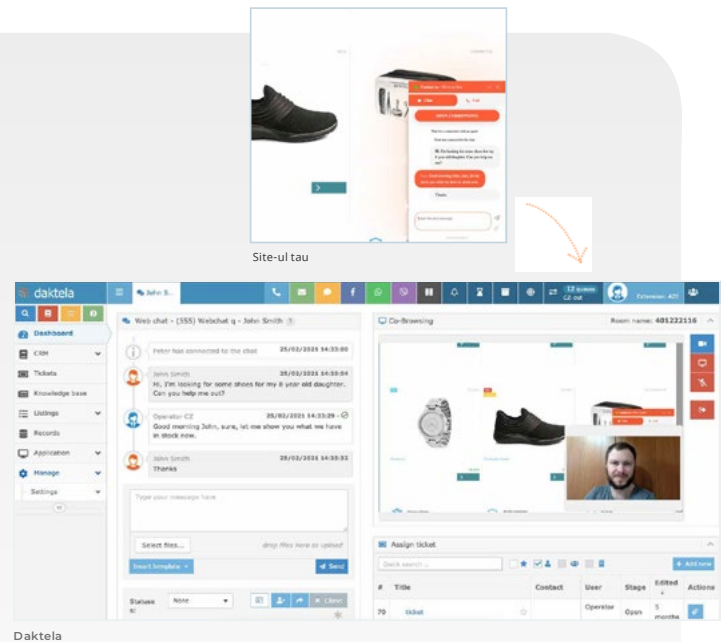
Site-ul tau

daktela

John S...

12 queues
CZ out

Extension: 401

Dashboard

CRM

Tickets

Knowledge base

Listings

Records

Application

Manage

Settings

Web chat - (555) Webchat q - John Smith

Peter has connected to the chat 25/02/2021 14:33:00

John Smith 25/02/2021 14:33:04
Hi, I'm looking for some shoes for my 8 year old daughter. Can you help me out?

Operator CZ 25/02/2021 14:33:29
Good morning John, sure, let me show you what we have in stock now.

John Smith 25/02/2021 14:33:33
Thanks

Type your message here

Select files...

drop files here to upload

Insert template

Send

Statuses:

None

Close

Co-Browsing

Room name: 481222116

Assign ticket

Quick search ...

Add new

| # | Title | Contact | User | Stage | Edited | Actions |
|---|---|---|---|---|---|---|
| 70 | ticket | | Operator | Open | 5 months | |

Daktela